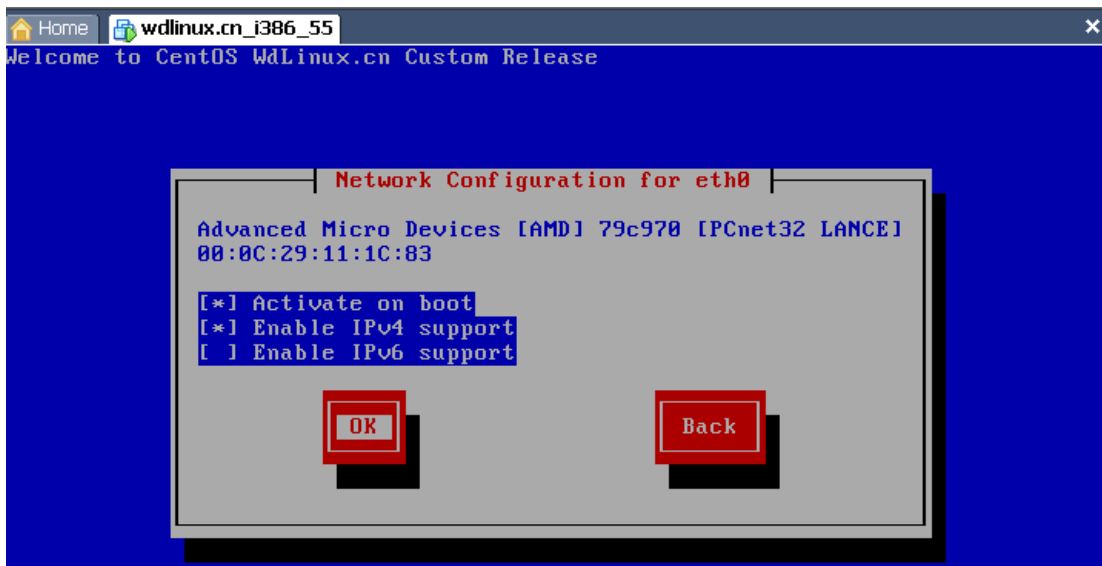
Home
wdlinux.cn_i386_55
Welcome to CentOS WdLinux.cn Custom Release

Network Configuration for eth0

Advanced Micro Devices [AMD] 79c970 [PCnet32 LANCE]
00:0C:29:11:1C:83

[*] Activate on boot
[*] Enable IPv4 support
[ ] Enable IPv6 support

OK

Back